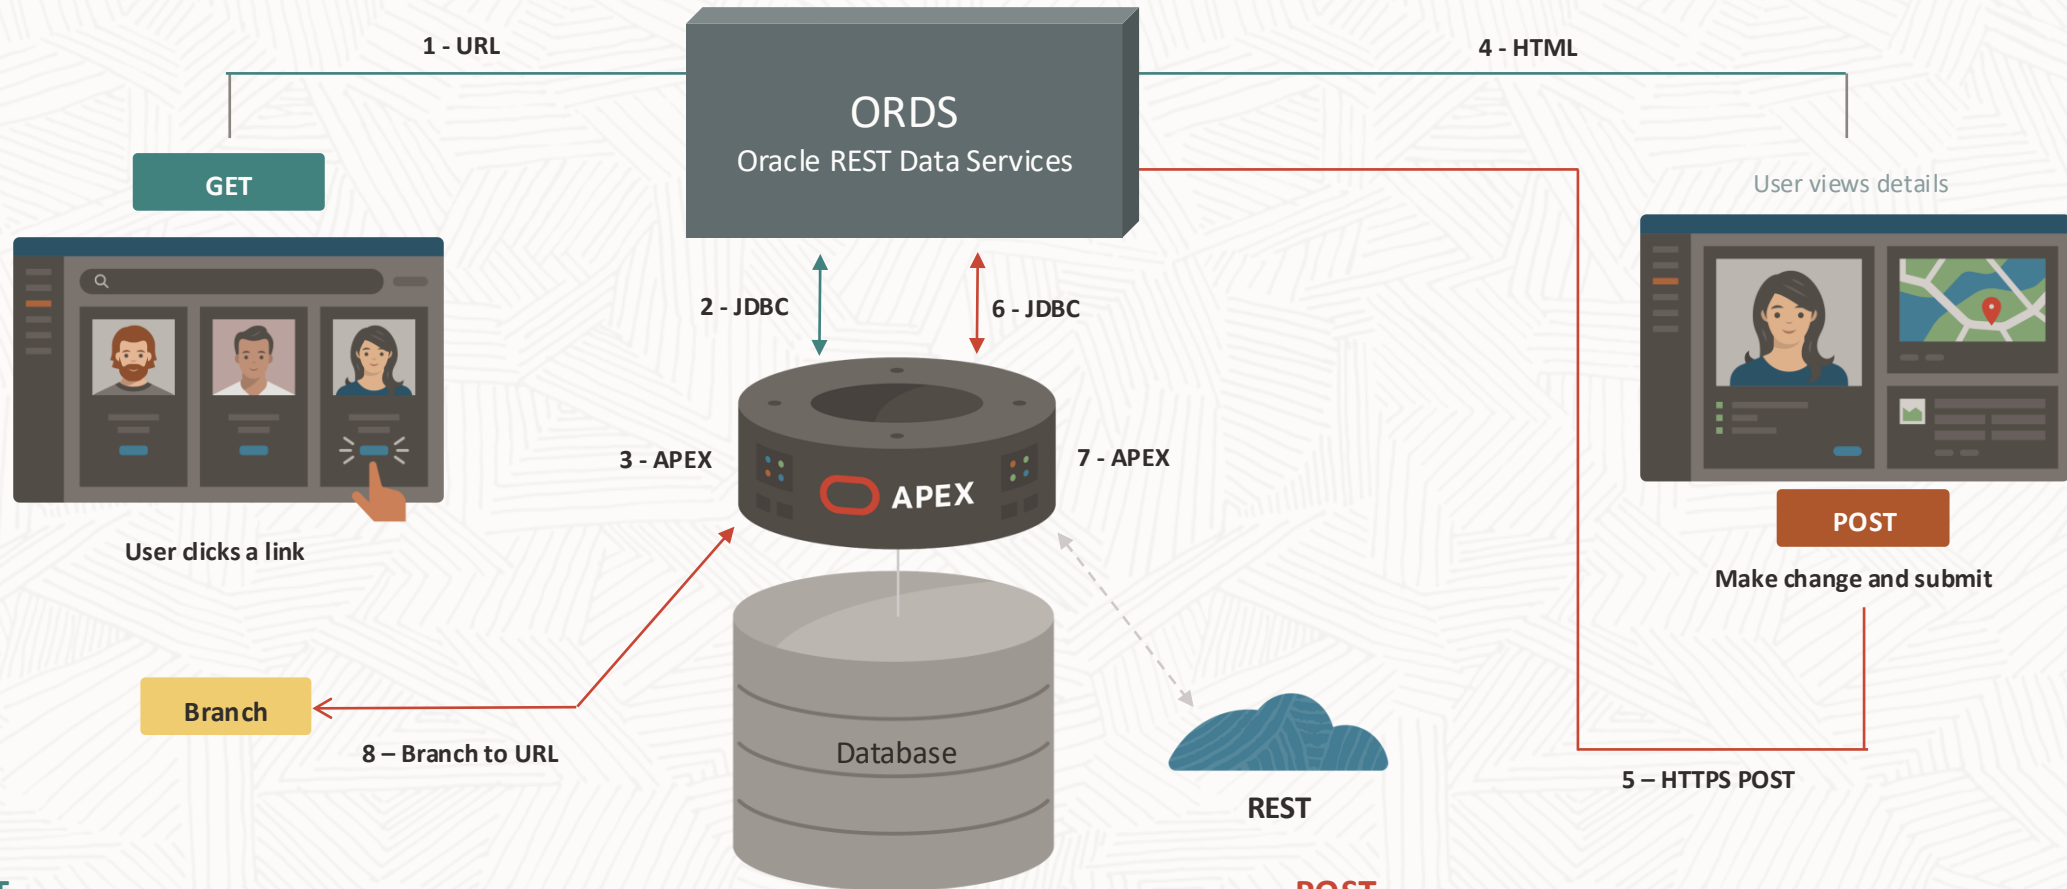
1 - URL

4 - HTML

ORDS

Oracle REST Data Services

GET

User views details

2 - JDBC

6 - JDBC

3 - APEX

APEX

7 - APEX

User clicks a link

POST

Make change and submit

Branch

8 – Branch to URL

Database

REST

5 – HTTPS POST

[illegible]